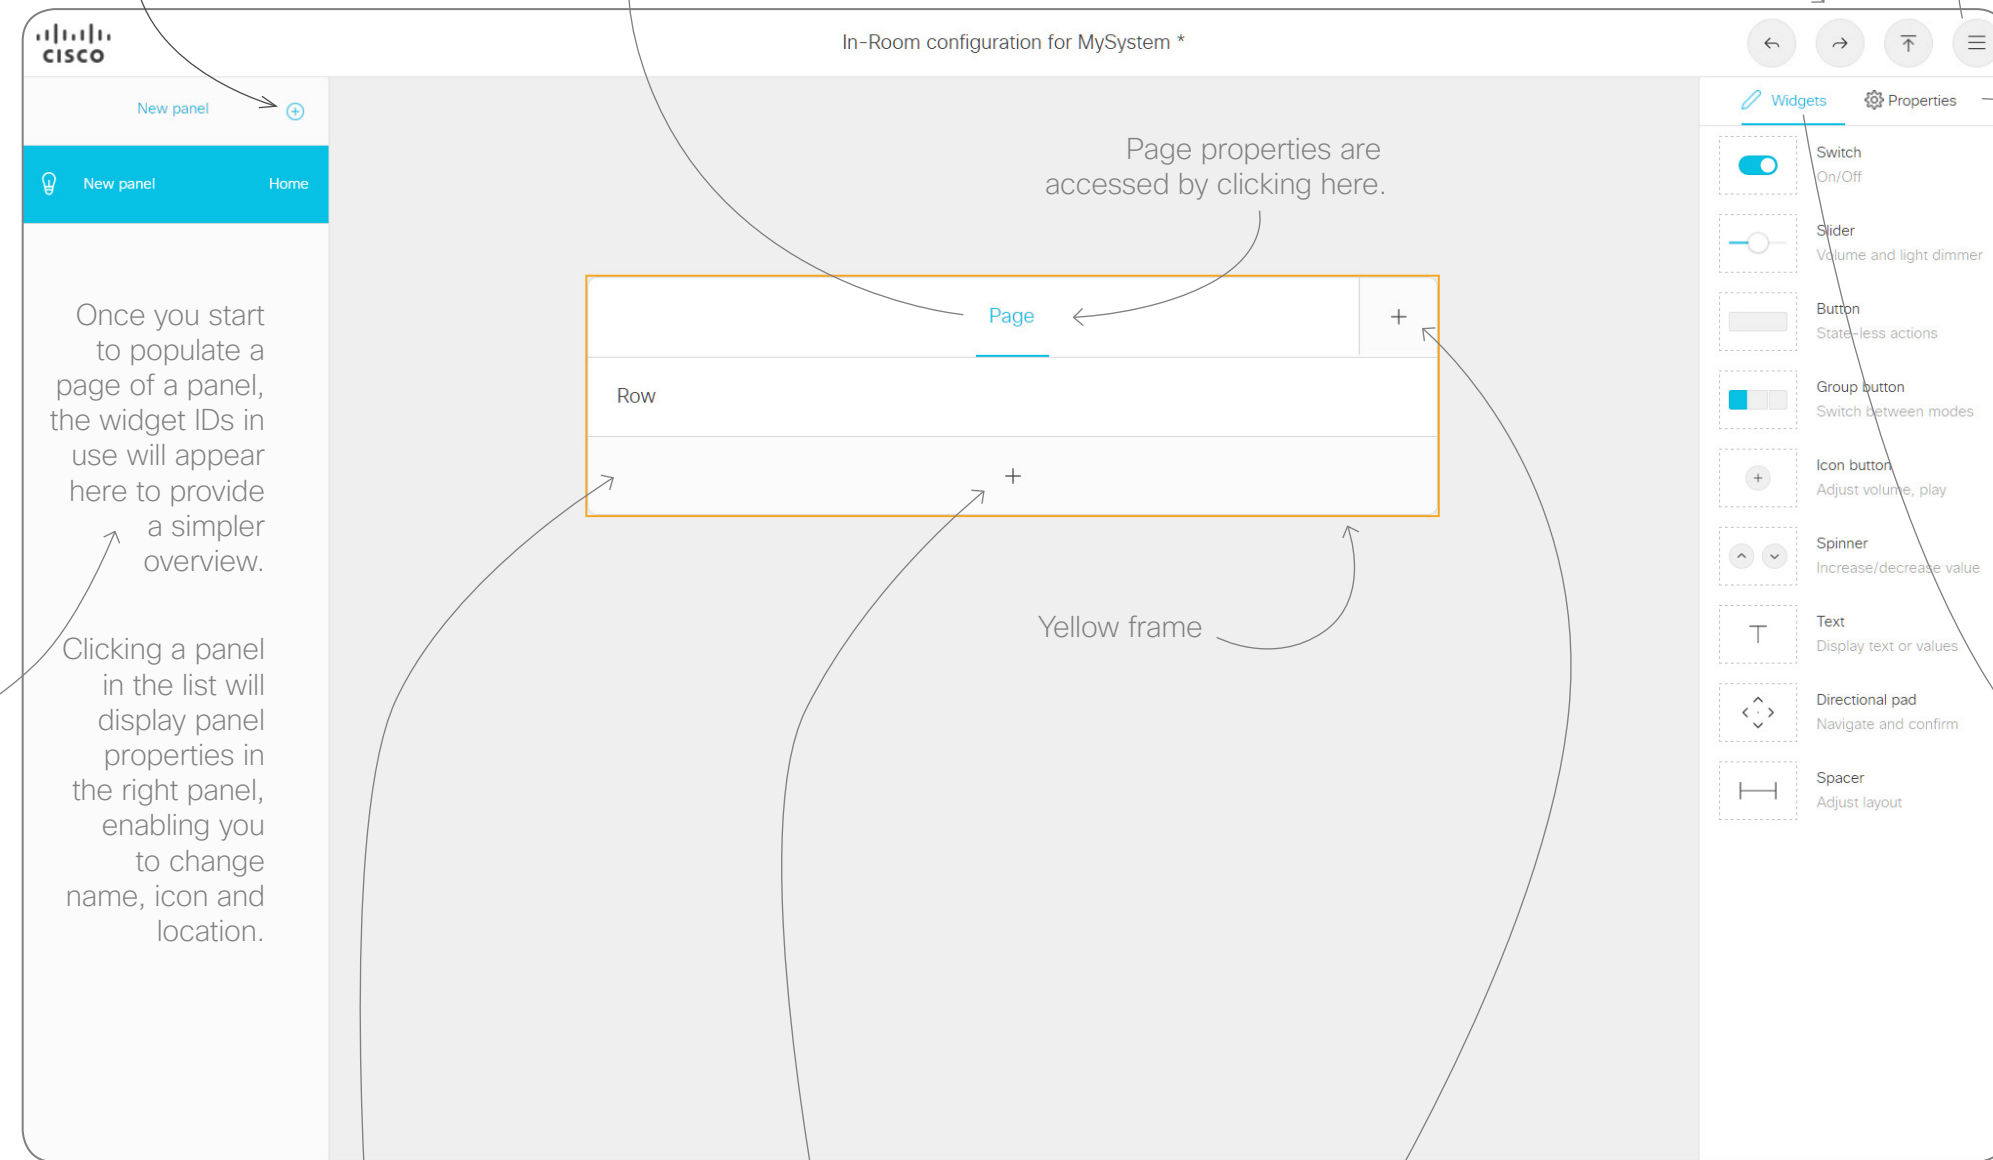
cisco

In-Room configuration for MySystem *

New panel

New panel Home

Once you start to populate a page of a panel, the widget IDs in use will appear here to provide a simpler overview.

Clicking a panel in the list will display panel properties in the right panel, enabling you to change name, icon and location.

Page properties are accessed by clicking here.

Page

+

Row

+

Yellow frame

Widgets

Properties

Switch
On/Off

Slider
Volume and light dimmer

Button
State-less actions

Group button
Switch between modes

Icon button
Adjust volume, play

Spinner
Increase/decrease value

Text
Display text or values

Directional pad
Navigate and confirm

Spacer
Adjust layout